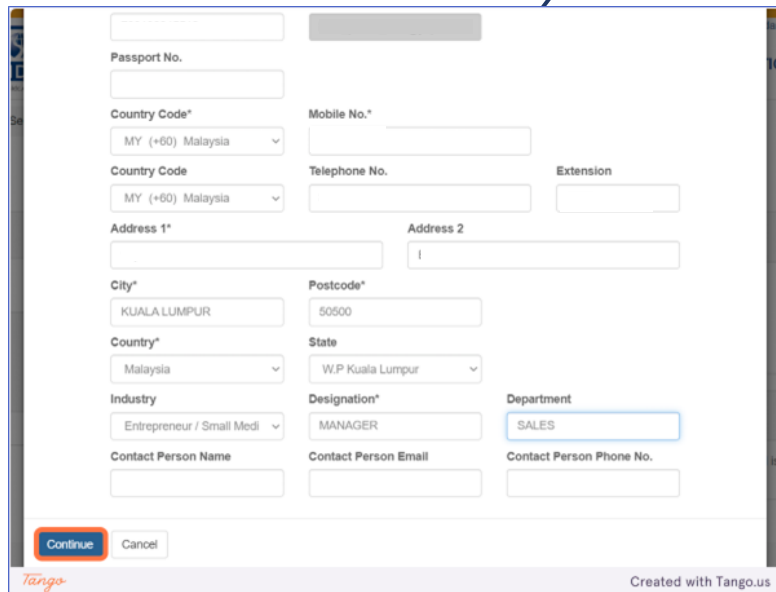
Passport No.

Country Code*
MY (+60) Malaysia

Mobile No.*

Country Code
MY (+60) Malaysia

Telephone No.

Extension

Address 1*

Address 2

City*
KUALA LUMPUR

Postcode*
50500

Country*
Malaysia

State
W.P Kuala Lumpur

Industry
Entrepreneur / Small Medi

Designation*
MANAGER

Department
SALES

Contact Person Name

Contact Person Email

Contact Person Phone No.

Continue
Cancel

Tango
Created with Tango.us